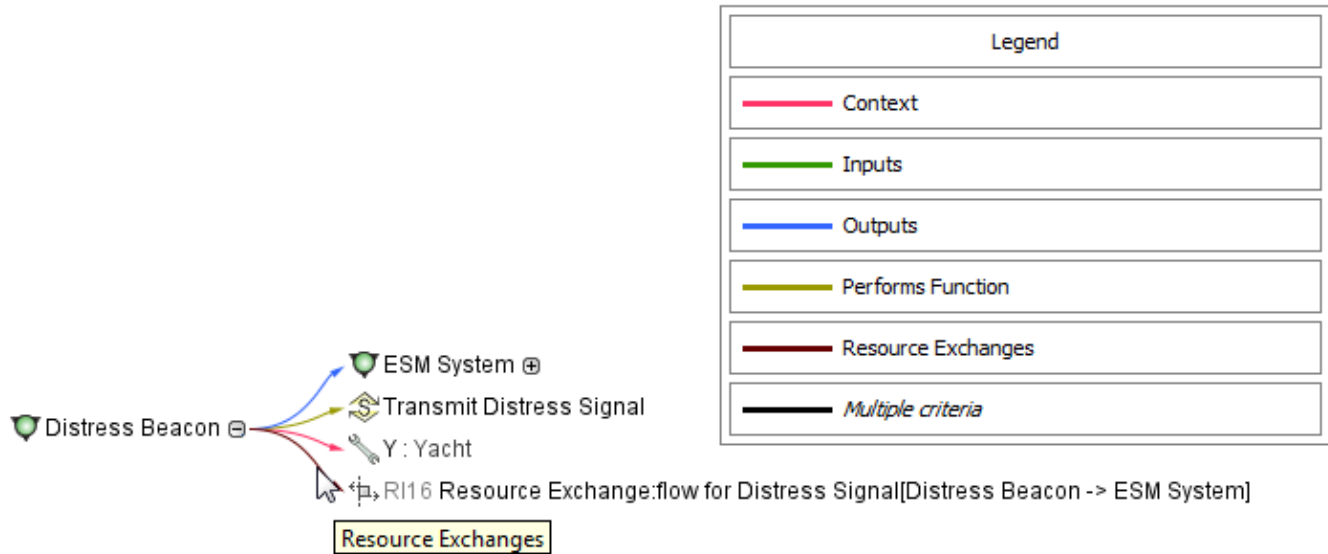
Legend

Context

Inputs

Outputs

Performs Function

Resource Exchanges

*Multiple criteria*

ESM System ⊕

Transmit Distress Signal

Distress Beacon ⊖

Y : Yacht

RI16 Resource Exchange:flow for Distress Signal[Distress Beacon -> ESM System]

Resource Exchanges